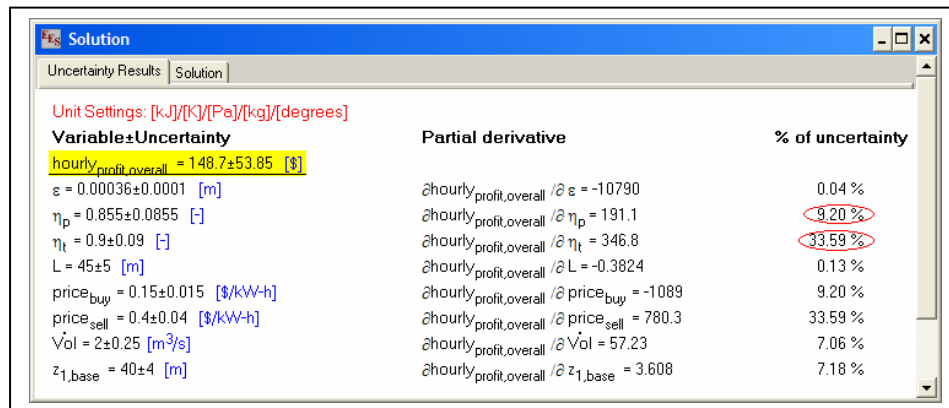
EES Solution

Uncertainty Results | Solution

Unit Settings: [kJ]/[K]/[Pa]/[kg]/[degrees]

| Variable±Uncertainty | Partial derivative | % of uncertainty |
|---|---|---|
| $hourly_{profit,overall}$ = 148.7±53.85 [\$] | | |
| ε = 0.00036±0.0001 [m] | $\partial hourly_{profit,overall} / \partial \varepsilon$ = -10790 | 0.04 % |
| $\eta_p$ = 0.855±0.0855 [-] | $\partial hourly_{profit,overall} / \partial \eta_p$ = 191.1 | 9.20 % |
| $\eta_t$ = 0.9±0.09 [-] | $\partial hourly_{profit,overall} / \partial \eta_t$ = 346.8 | 33.59 % |
| L = 45±5 [m] | $\partial hourly_{profit,overall} / \partial L$ = -0.3824 | 0.13 % |
| $price_{buy}$ = 0.15±0.015 [\$/kW-h] | $\partial hourly_{profit,overall} / \partial price_{buy}$ = -1089 | 9.20 % |
| $price_{sell}$ = 0.4±0.04 [\$/kW-h] | $\partial hourly_{profit,overall} / \partial price_{sell}$ = 780.3 | 33.59 % |
| $\dot{V}ol$ = 2±0.25 [$m^3/s$] | $\partial hourly_{profit,overall} / \partial \dot{V}ol$ = 57.23 | 7.06 % |
| $z_{1,base}$ = 40±4 [m] | $\partial hourly_{profit,overall} / \partial z_{1,base}$ = 3.608 | 7.18 % |